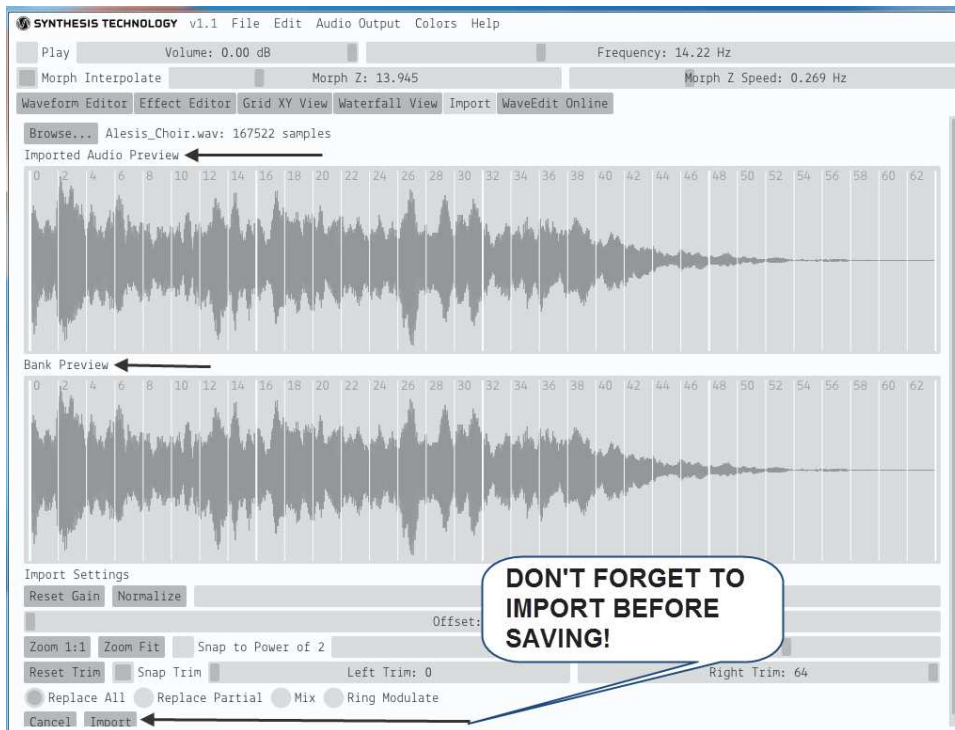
SYNTHESIS TECHNOLOGY v1.1 File Edit Audio Output Colors Help

Play Volume: 0.00 dB Frequency: 14.22 Hz

Morph Interpolate Morph Z: 13.945 Morph Z Speed: 0.269 Hz

Waveform Editor Effect Editor Grid XY View Waterfall View Import WaveEdit Online

Browse... Alesis_Choir.wav: 167522 samples

Imported Audio Preview

0 2 4 6 8 10 12 14 16 18 20 22 24 26 28 30 32 34 36 38 40 42 44 46 48 50 52 54 56 58 60 62

Bank Preview

0 2 4 6 8 10 12 14 16 18 20 22 24 26 28 30 32 34 36 38 40 42 44 46 48 50 52 54 56 58 60 62

Import Settings

Reset Gain Normalize

Offset:

Zoom 1:1 Zoom Fit Snap to Power of 2

Reset Trim Snap Trim Left Trim: 0 Right Trim: 64

Replace All Replace Partial Mix Ring Modulate

Cancel Import

DON'T FORGET TO IMPORT BEFORE SAVING!